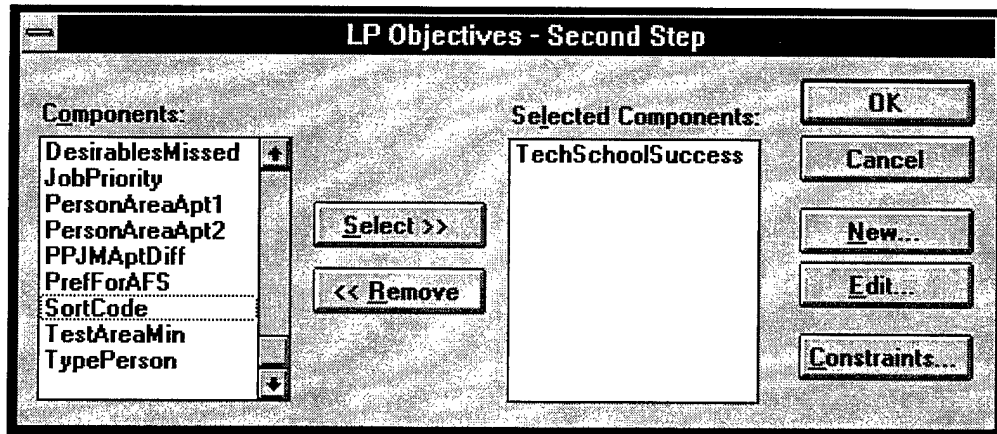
LP Objectives - Second Step

Components:

DesirablesMissed
JobPriority
PersonAreaApt1
PersonAreaApt2
PPJMAptDiff
PrefForAFS
SortCode
TestAreaMin
TypePerson

Select >>

<< Remove

Selected Components:

TechSchoolSuccess

OK

Cancel

New...

Edit...

Constraints...